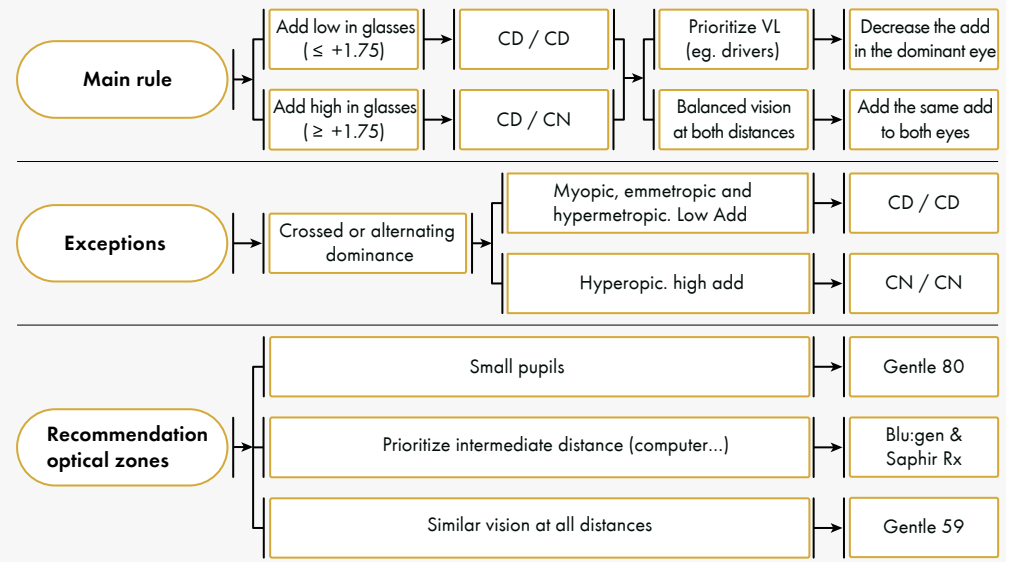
Main rule

Add low in glasses ( ≤ +1.75)

CD / CD

Add high in glasses ( ≥ +1.75)

CD / CN

Prioritize VL (eg. drivers)

Decrease the add in the dominant eye

Balanced vision at both distances

Add the same add to both eyes

Exceptions

Crossed or alternating dominance

Myopic, emmetropic and hypermetropic. Low Add

CD / CD

Hyperopic. high add

CN / CN

Recommendation optical zones

Small pupils

Gentle 80

Prioritize intermediate distance (computer...)

Blu:gen & Saphir Rx

Similar vision at all distances

Gentle 59